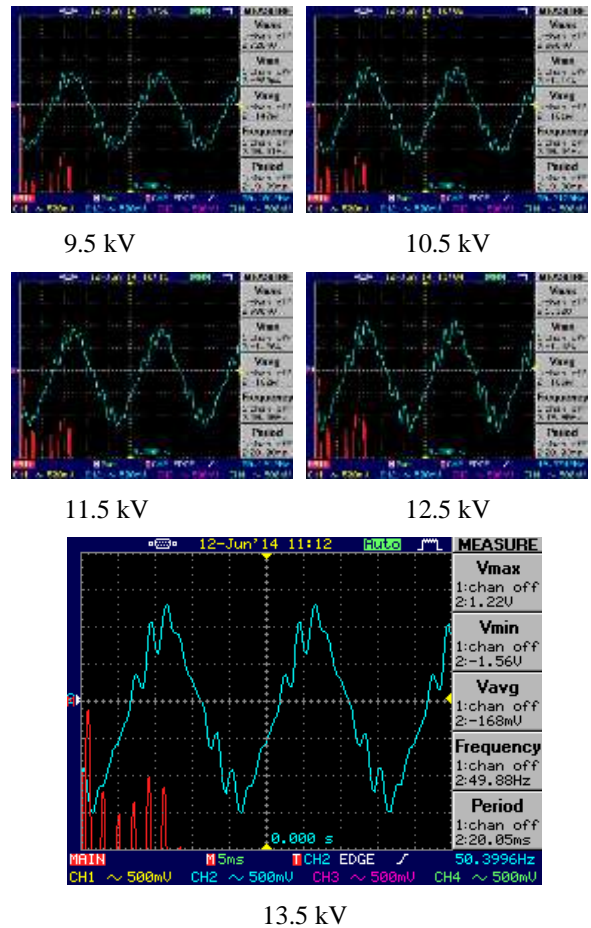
9.5 kV

10.5 kV

11.5 kV

12.5 kV

12-Jun'14 11:12 Auto MEASURE

Vmax
1:chan off
2:1.22V

Vmin
1:chan off
2:-1.56V

Vavg
1:chan off
2:-168mV

Frequency
1:chan off
2:49.88Hz

Period
1:chan off
2:20.05ms

0.000 s

MAIN M 5ms T CH2 EDGE 50.3996Hz

CH1 ~ 500mV CH2 ~ 500mV CH3 ~ 500mV CH4 ~ 500mV

13.5 kV